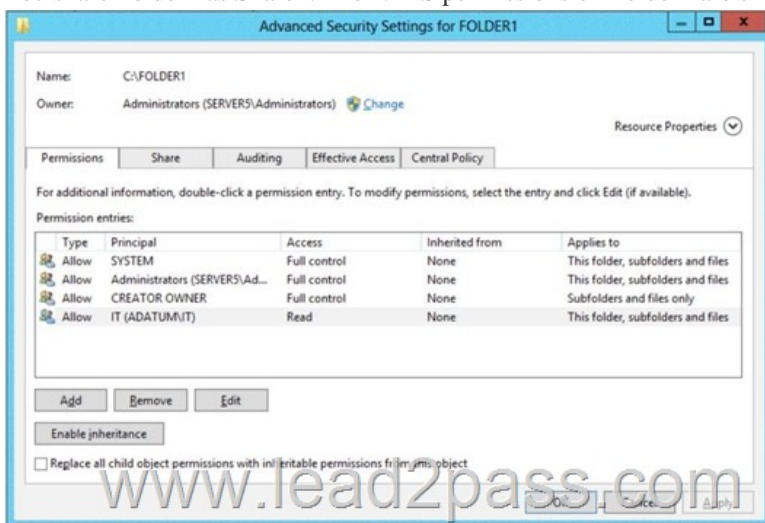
Advanced Security Settings for FOLDER1

Name: C:\FOLDER1

Owner: Administrators (SERVER5\Administrators) Change

Resource Properties

Permissions | Share | Auditing | Effective Access | Central Policy

For additional information, double-click a permission entry. To modify permissions, select the entry and click Edit (if available).

Permission entries:

| Type | Principal | Access | Inherited from | Applies to |
|---|---|---|---|---|
| Allow | SYSTEM | Full control | None | This folder, subfolders and files |
| Allow | Administrators (SERVER5\Ad... | Full control | None | This folder, subfolders and files |
| Allow | CREATOR OWNER | Full control | None | Subfolders and files only |
| Allow | IT (ADATUM\IT) | Read | None | This folder, subfolders and files |

Add | Remove | Edit

Enable inheritance

Replace all child object permissions with inheritable permissions from this object

www.lead2pass.com

OK | Cancel | Apply